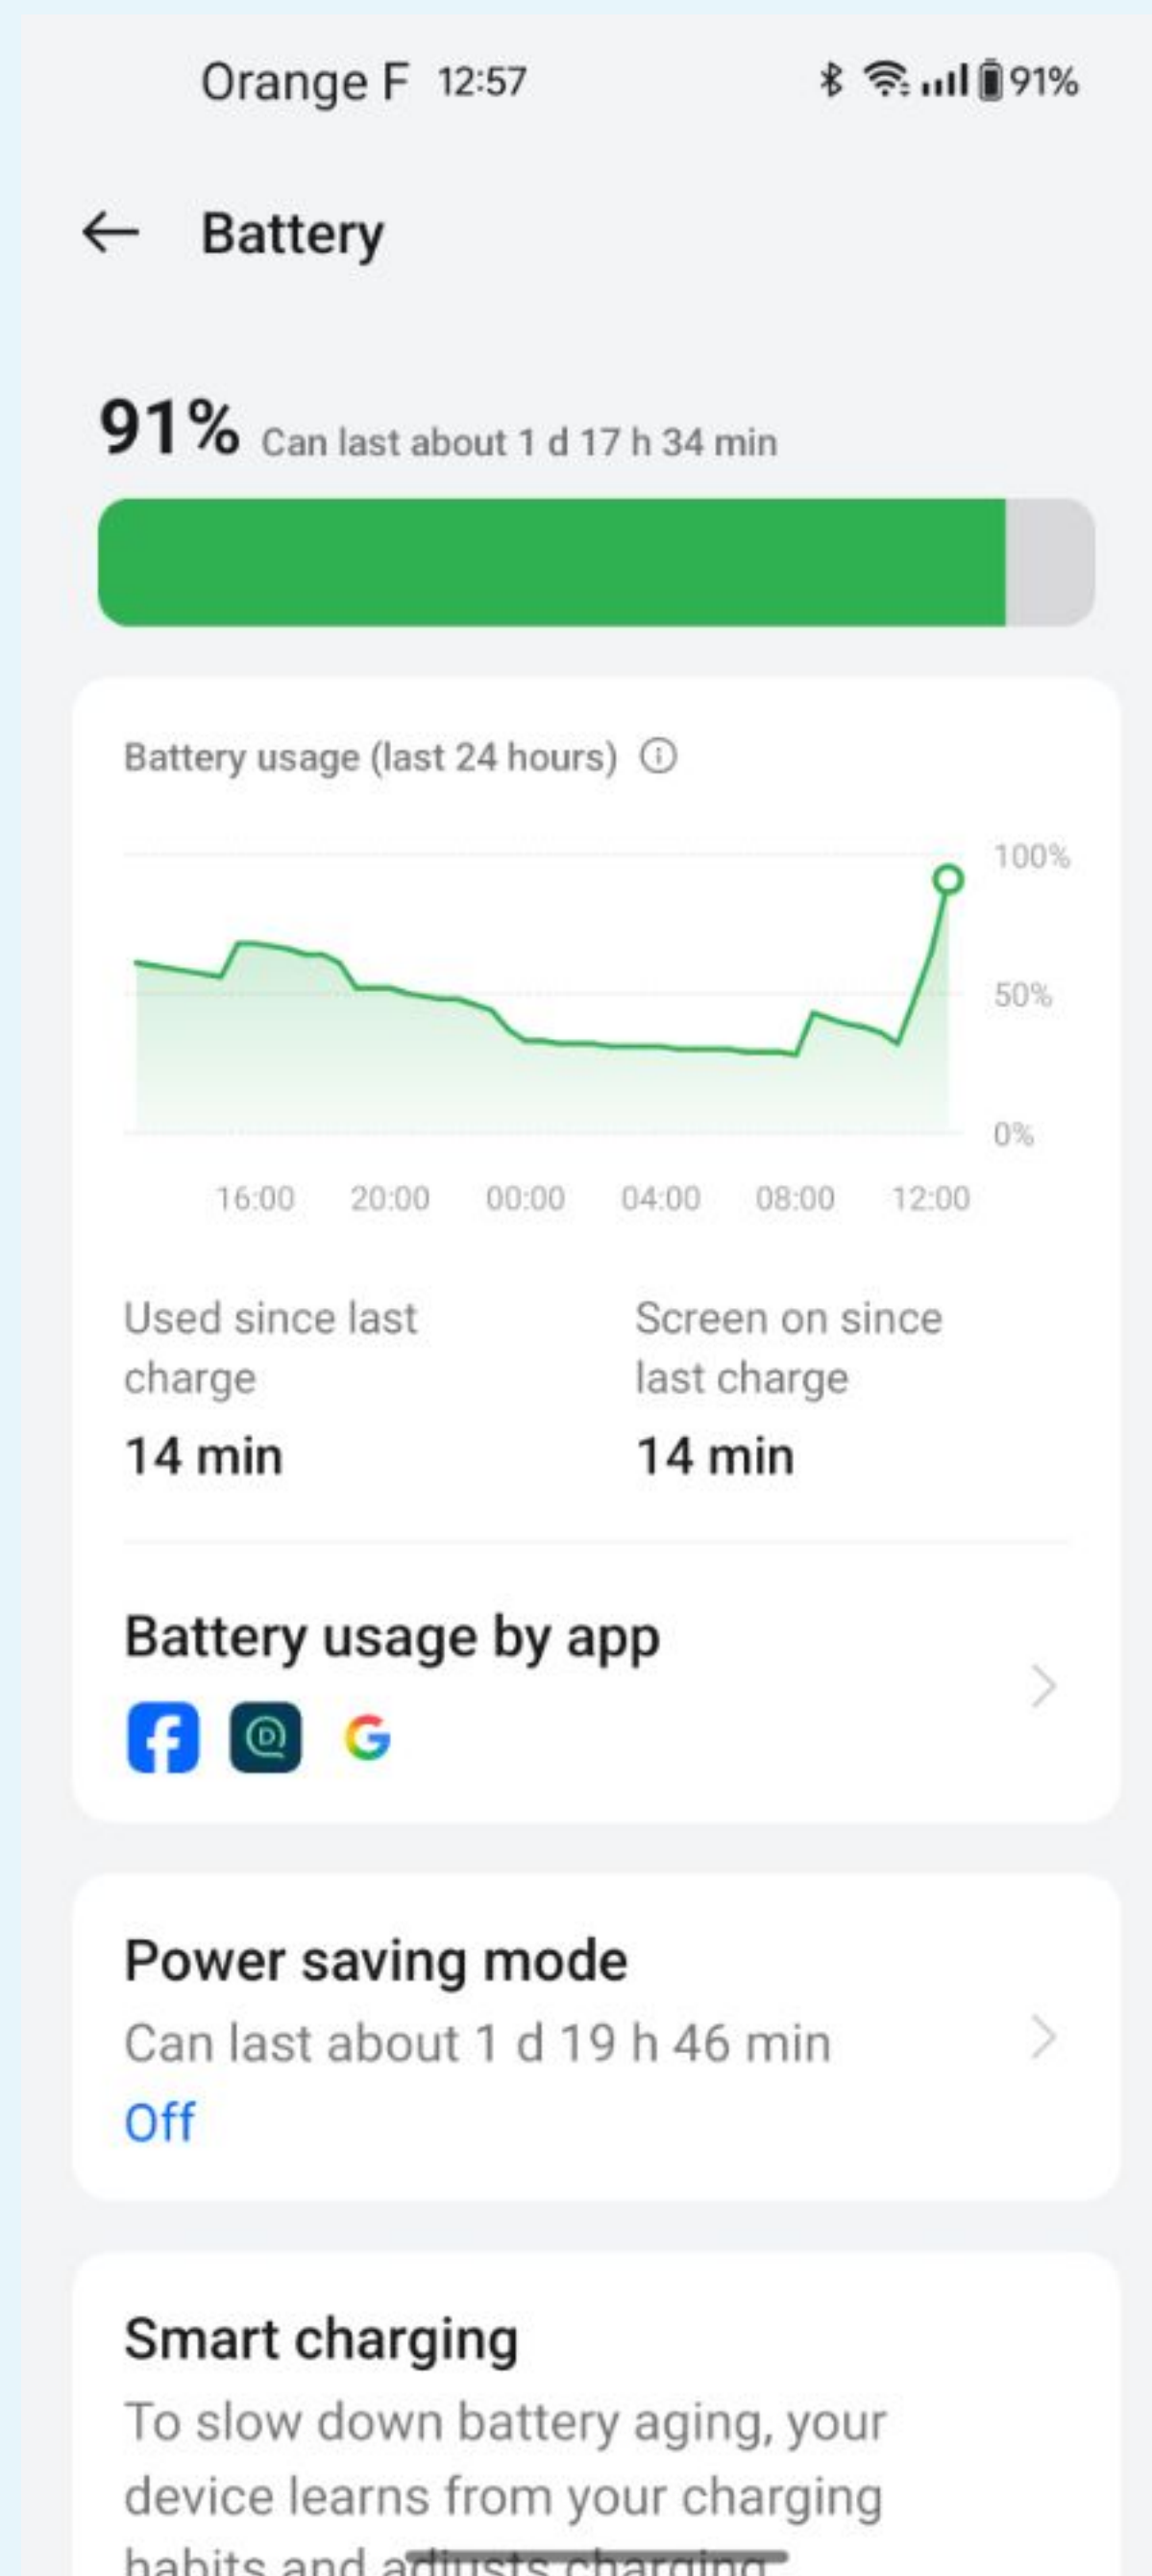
Orange F 12:57

91%

Battery

91% Can last about 1 d 17 h 34 min

Battery usage (last 24 hours)

100%
50%
0%

16:00 20:00 00:00 04:00 08:00 12:00

Used since last charge
14 min

Screen on since last charge
14 min

Battery usage by app

Power saving mode
Can last about 1 d 19 h 46 min
Off

Smart charging
To slow down battery aging, your device learns from your charging habits and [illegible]